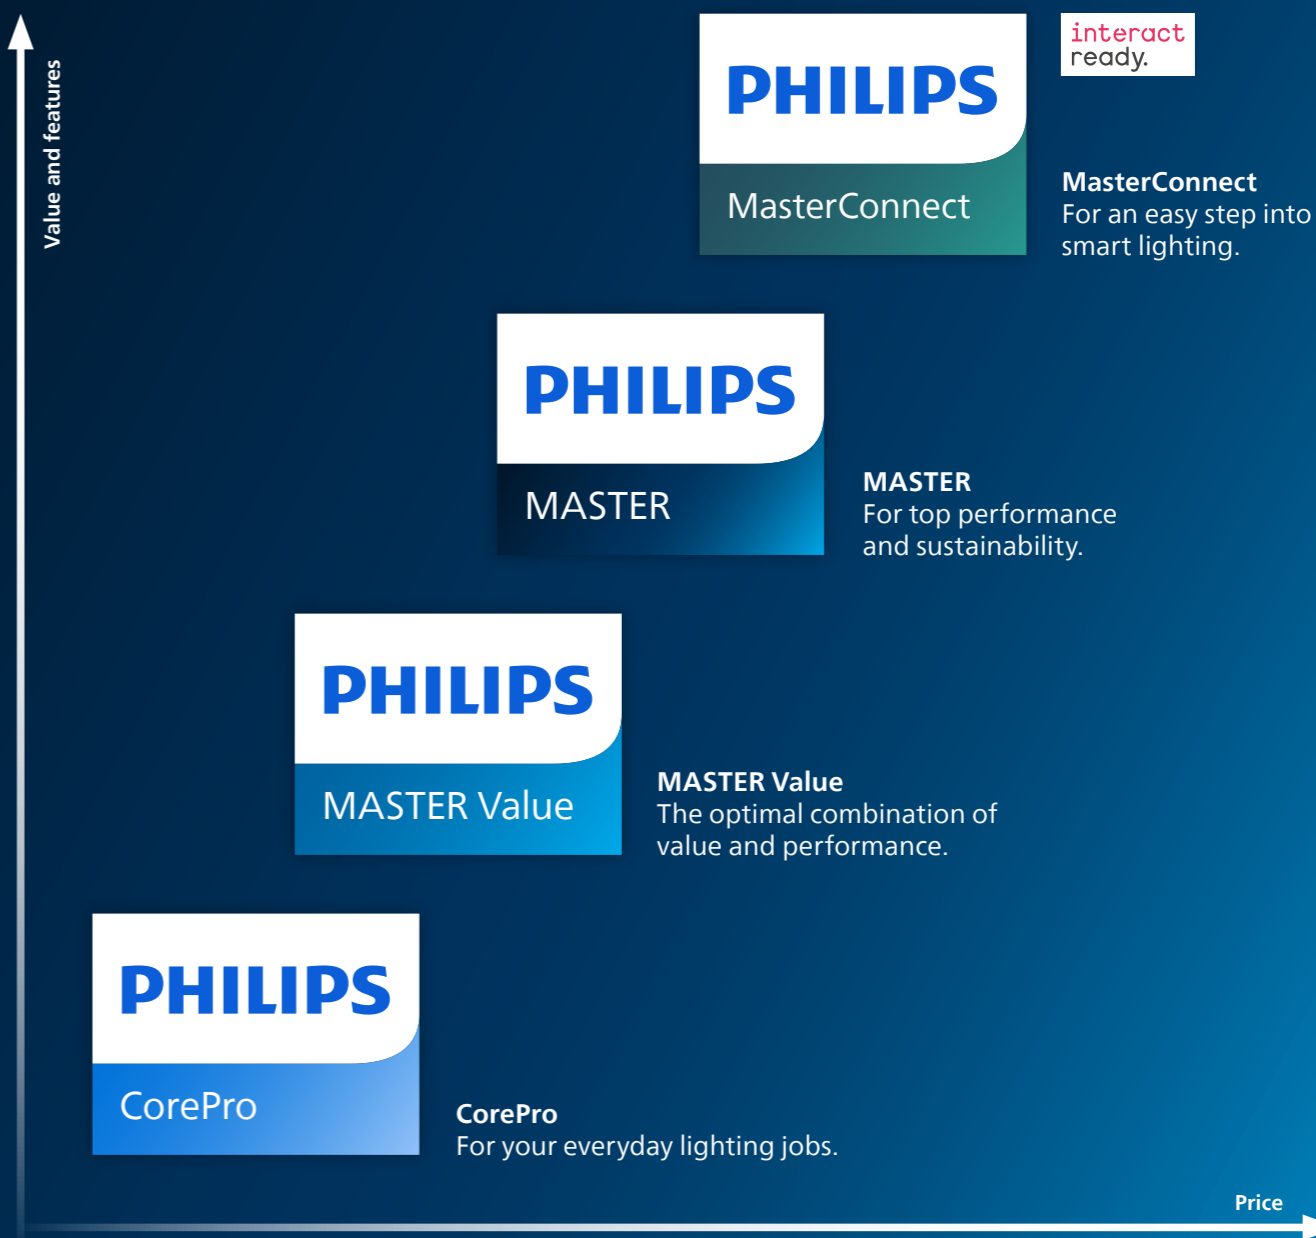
Value and features

PHILIPS
MasterConnect

interact
ready.

MasterConnect
For an easy step into smart lighting.

PHILIPS
MASTER

MASTER
For top performance and sustainability.

PHILIPS
MASTER Value

MASTER Value
The optimal combination of value and performance.

PHILIPS
CorePro

CorePro
For your everyday lighting jobs.

Price